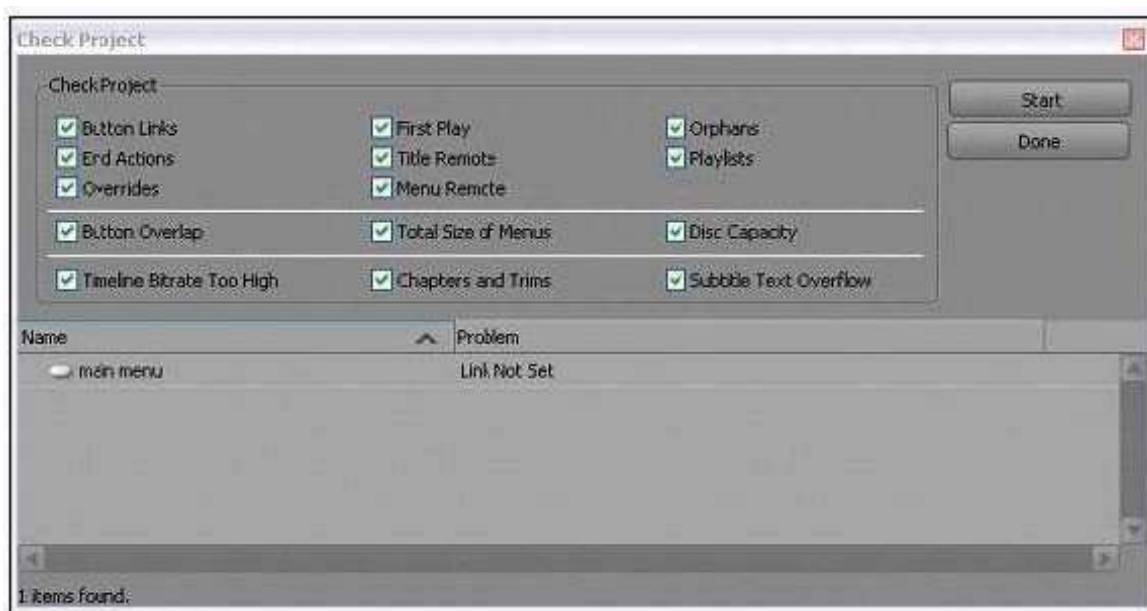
Check Project

Check Project

Button Links
End Actions
Overrides
First Play
Title Remote
Menu Remote
Orphans
Playlists

Button Overlap
Total Size of Menus
Disc Capacity

Timeline Bitrate Too High
Chapters and Trims
Subtitle Text Overflow

Start
Done

| Name | Problem |
|---|---|
| main menu | Link Not Set |

1 items found.